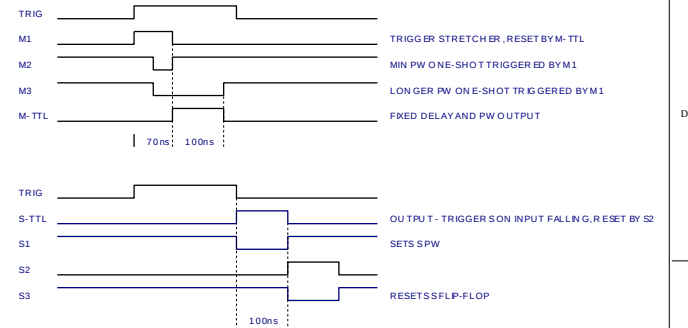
TRIG
M1
M2
M3
M-TTL

TRIGGER STRETCHER, RESET BY M-TTL
MIN PW ONE-SHOT TRIGGERED BY M1
LONGER PW ONE-SHOT TRIGGERED BY M1
FIXED DELAY AND PW OUTPUT

70ns 100ns

D

TRIG
S-TTL
S1
S2
S3

OUTPUT - TRIGGERS ON INPUT FALLING, RESET BY S2
SETS SPW
RESETS S FLIP-FLOP

100ns